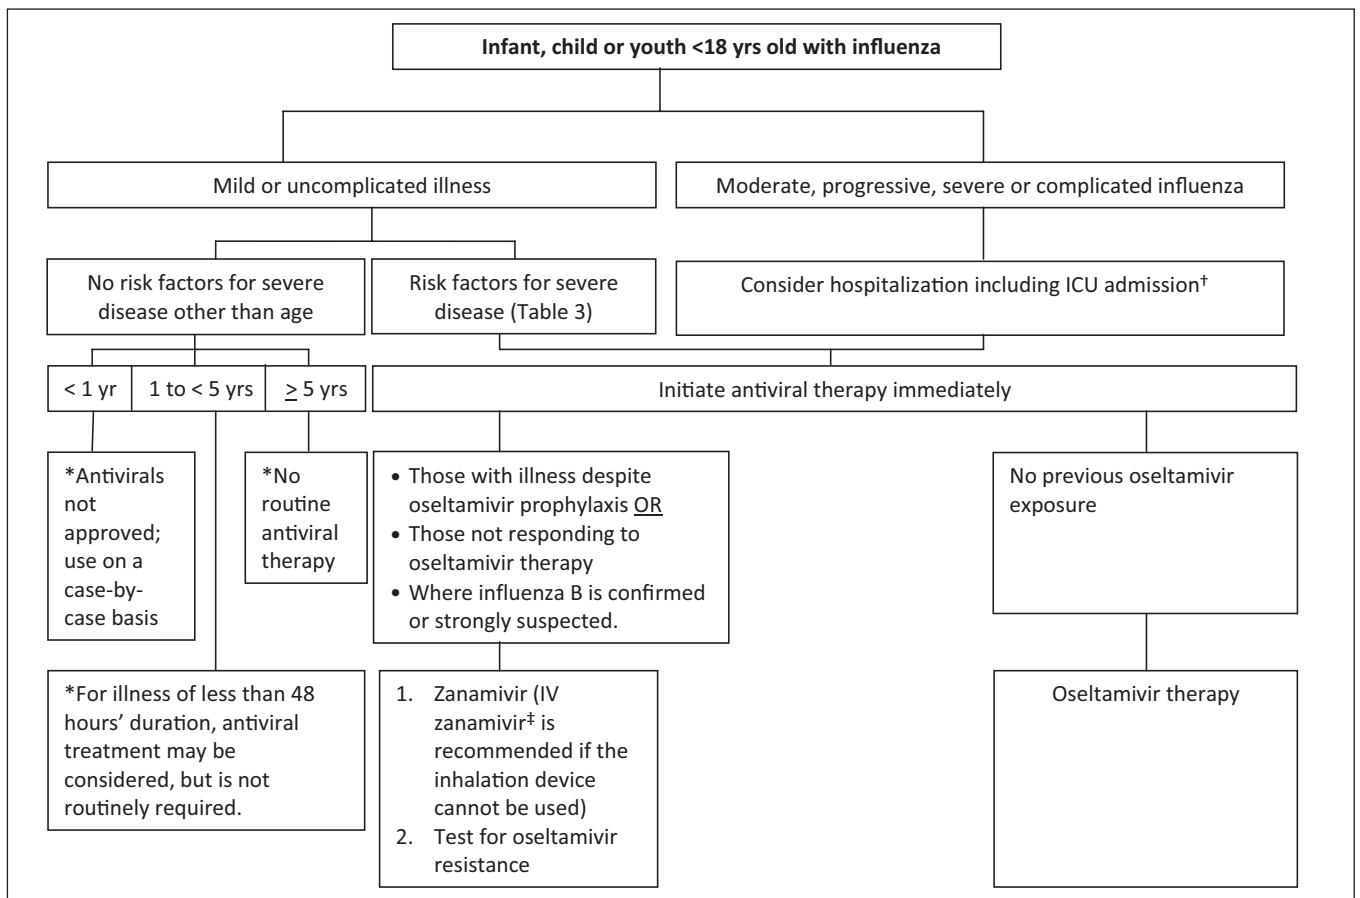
**Infant, child or youth <18 yrs old with influenza**

Mild or uncomplicated illness

Moderate, progressive, severe or complicated influenza

No risk factors for severe disease other than age

Risk factors for severe disease (Table 3)

Consider hospitalization including ICU admission†

< 1 yr

1 to < 5 yrs

$\geq$ 5 yrs

Initiate antiviral therapy immediately

*Antivirals not approved; use on a case-by-case basis

*No routine antiviral therapy

• Those with illness despite oseltamivir prophylaxis OR
• Those not responding to oseltamivir therapy
• Where influenza B is confirmed or strongly suspected.

No previous oseltamivir exposure

*For illness of less than 48 hours' duration, antiviral treatment may be considered, but is not routinely required.

1. Zanamivir (IV zanamivir‡ is recommended if the inhalation device cannot be used)
2. Test for oseltamivir resistance

Oseltamivir therapy